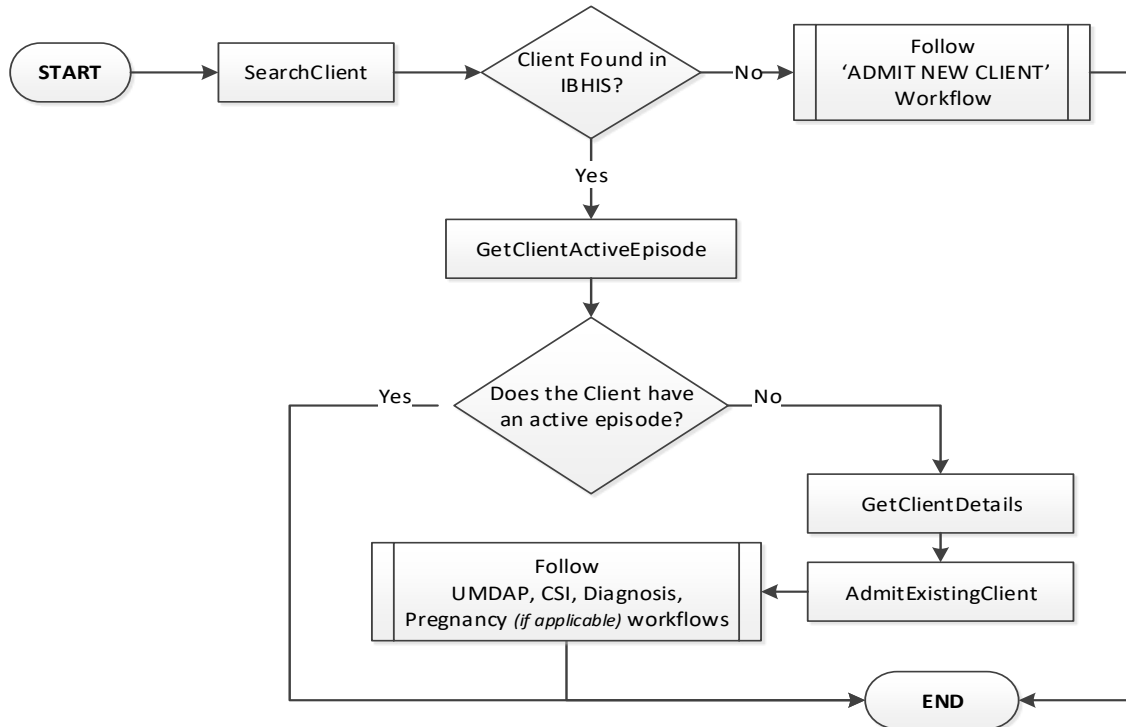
START

SearchClient

Client Found in IBHIS?

No

Follow 'ADMIT NEW CLIENT' Workflow

Yes

GetClientActiveEpisode

Does the Client have an active episode?

Yes

No

GetClientDetails

Follow UMDAP, CSI, Diagnosis, Pregnancy *(if applicable)* workflows

AdmitExistingClient

END